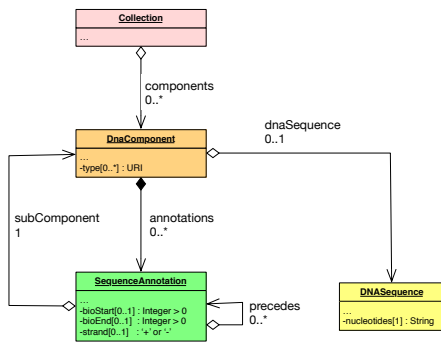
Collection

...

components
0..*

DnaComponent

...
-type[0..*] : URI

dnaSequence
0..1

subComponent
1

annotations
0..*

SequenceAnnotation

...
-bioStart[0..1] : Integer > 0
-bioEnd[0..1] : Integer > 0
-strand[0..1] : '+' or '-'

precedes
0..*

DNASequence

...
-nucleotides[1] : String